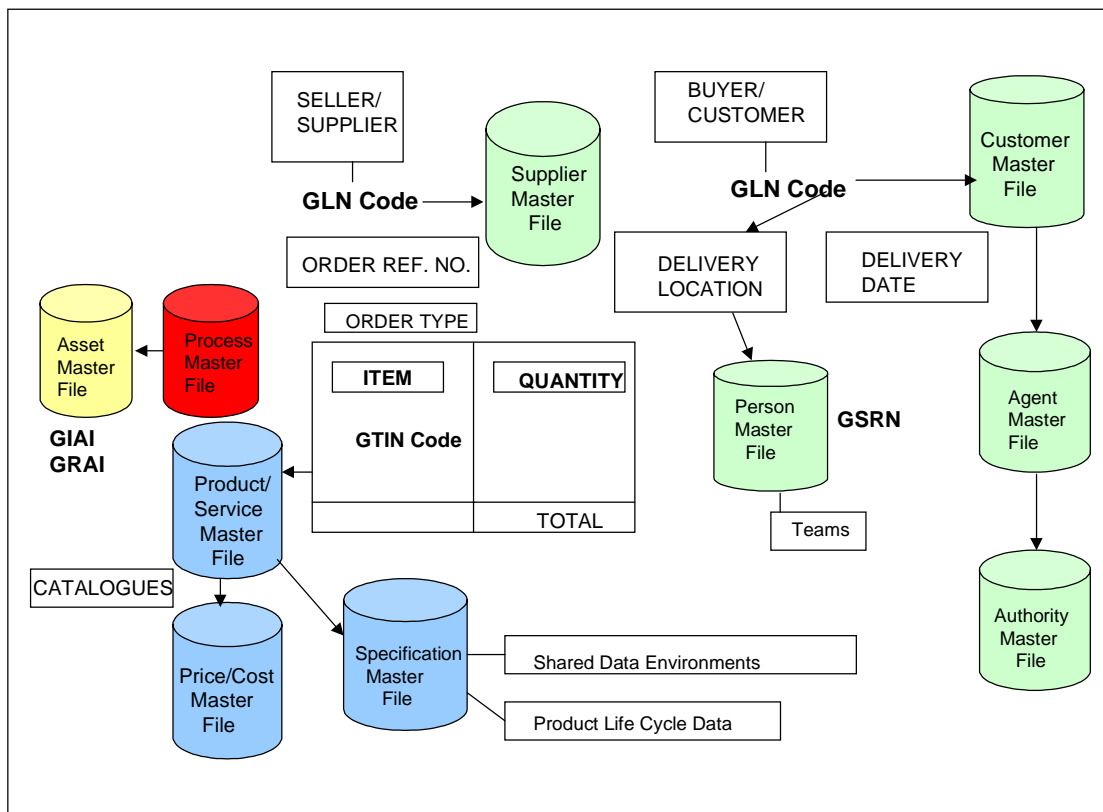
SELLER/ SUPPLIER

GLN Code

Supplier Master File

BUYER/ CUSTOMER

GLN Code

Customer Master File

ORDER REF. NO.

DELIVERY LOCATION

DELIVERY DATE

Asset Master File

Process Master File

ORDER TYPE

ITEM

QUANTITY

GTIN Code

TOTAL

GIAI
GRAI

Product/ Service Master File

Person Master File

GSRN

Teams

Agent Master File

CATALOGUES

Price/Cost Master File

Specification Master File

Shared Data Environments

Product Life Cycle Data

Authority Master File